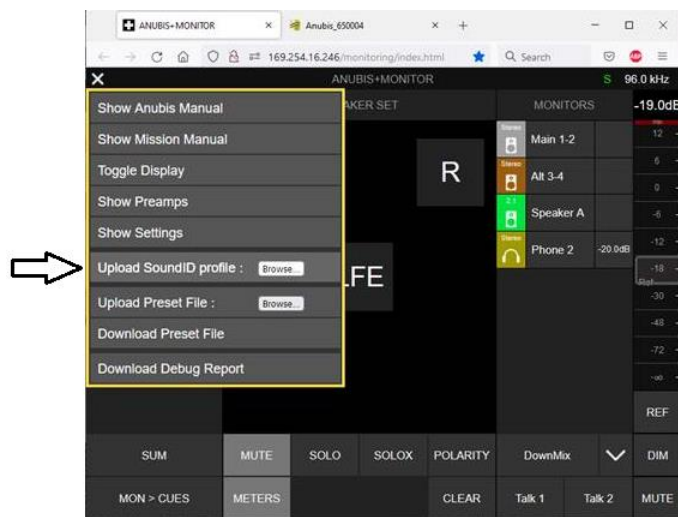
ANUBIS+MONITOR × Anubis_650004 × +

169.254.16.246/monitoring/index.html Search

ANUBIS+MONITOR S 96.0 kHz

Show Anubis Manual
Show Mission Manual
Toggle Display
Show Preamps
Show Settings
Upload SoundID profile : Browse...
Upload Preset File : Browse...
Download Preset File
Download Debug Report

AKER SET

R

LFE

MONITORS

Stereo Main 1-2
Stereo Alt 3-4
2.1 Speaker A
Stereo Phone 2 -20.0dB

-19.0dB
12
6
0
-6
-12
-18
Ref
-30
-48
-72
-∞

REF

SUM MUTE SOLO SOLOX POLARITY DownMix DIM

MON > CUES METERS CLEAR Talk 1 Talk 2 MUTE